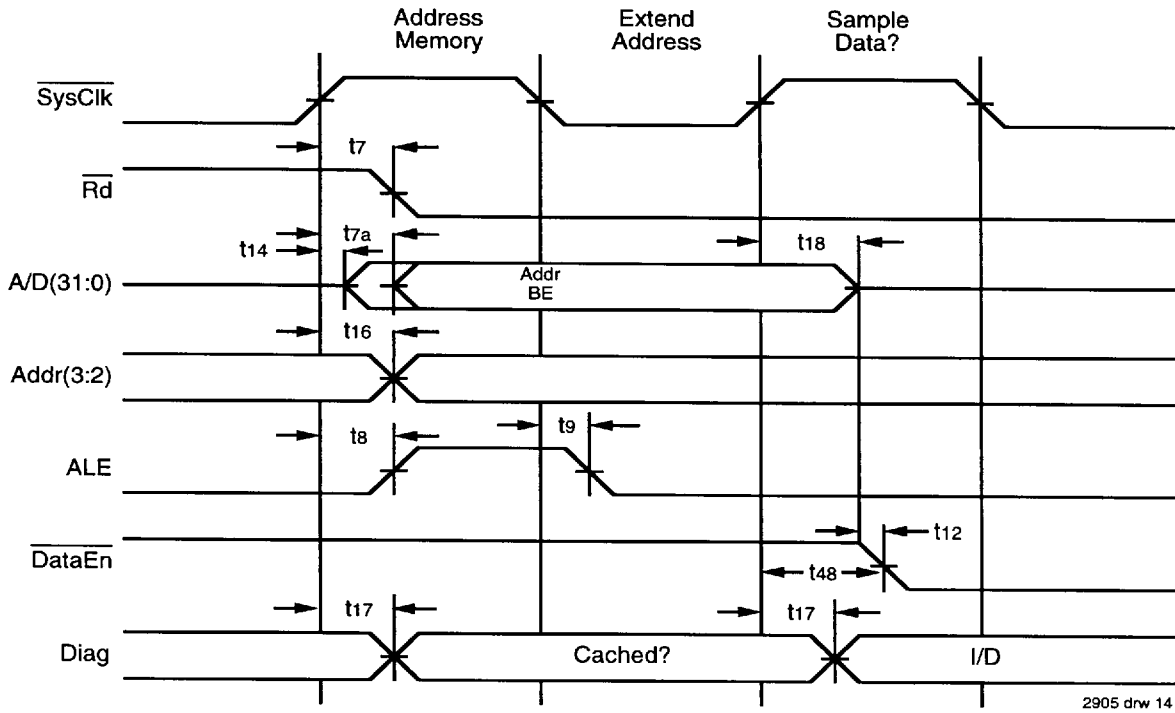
Address Memory
Extend Address
Sample Data?

$\overline{SysClk}$

$t_7$

$\overline{Rd}$

$t_{14}$
$t_{7a}$
$t_{18}$

A/D(31:0)
Addr
BE

$t_{16}$

Addr(3:2)

$t_8$
$t_9$

ALE

$t_{12}$

$\overline{DataEn}$

$t_{48}$

$t_{17}$
$t_{17}$

Diag
Cached?
I/D

2905 drw 14